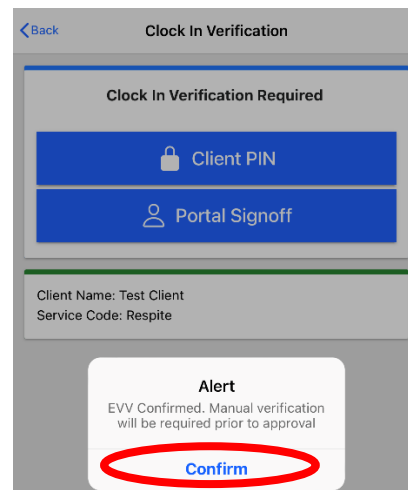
Back

Clock In Verification

Clock In Verification Required

Client PIN

Portal Signoff

Client Name: Test Client
Service Code: Respite

Alert

EVV Confirmed. Manual verification will be required prior to approval

Confirm